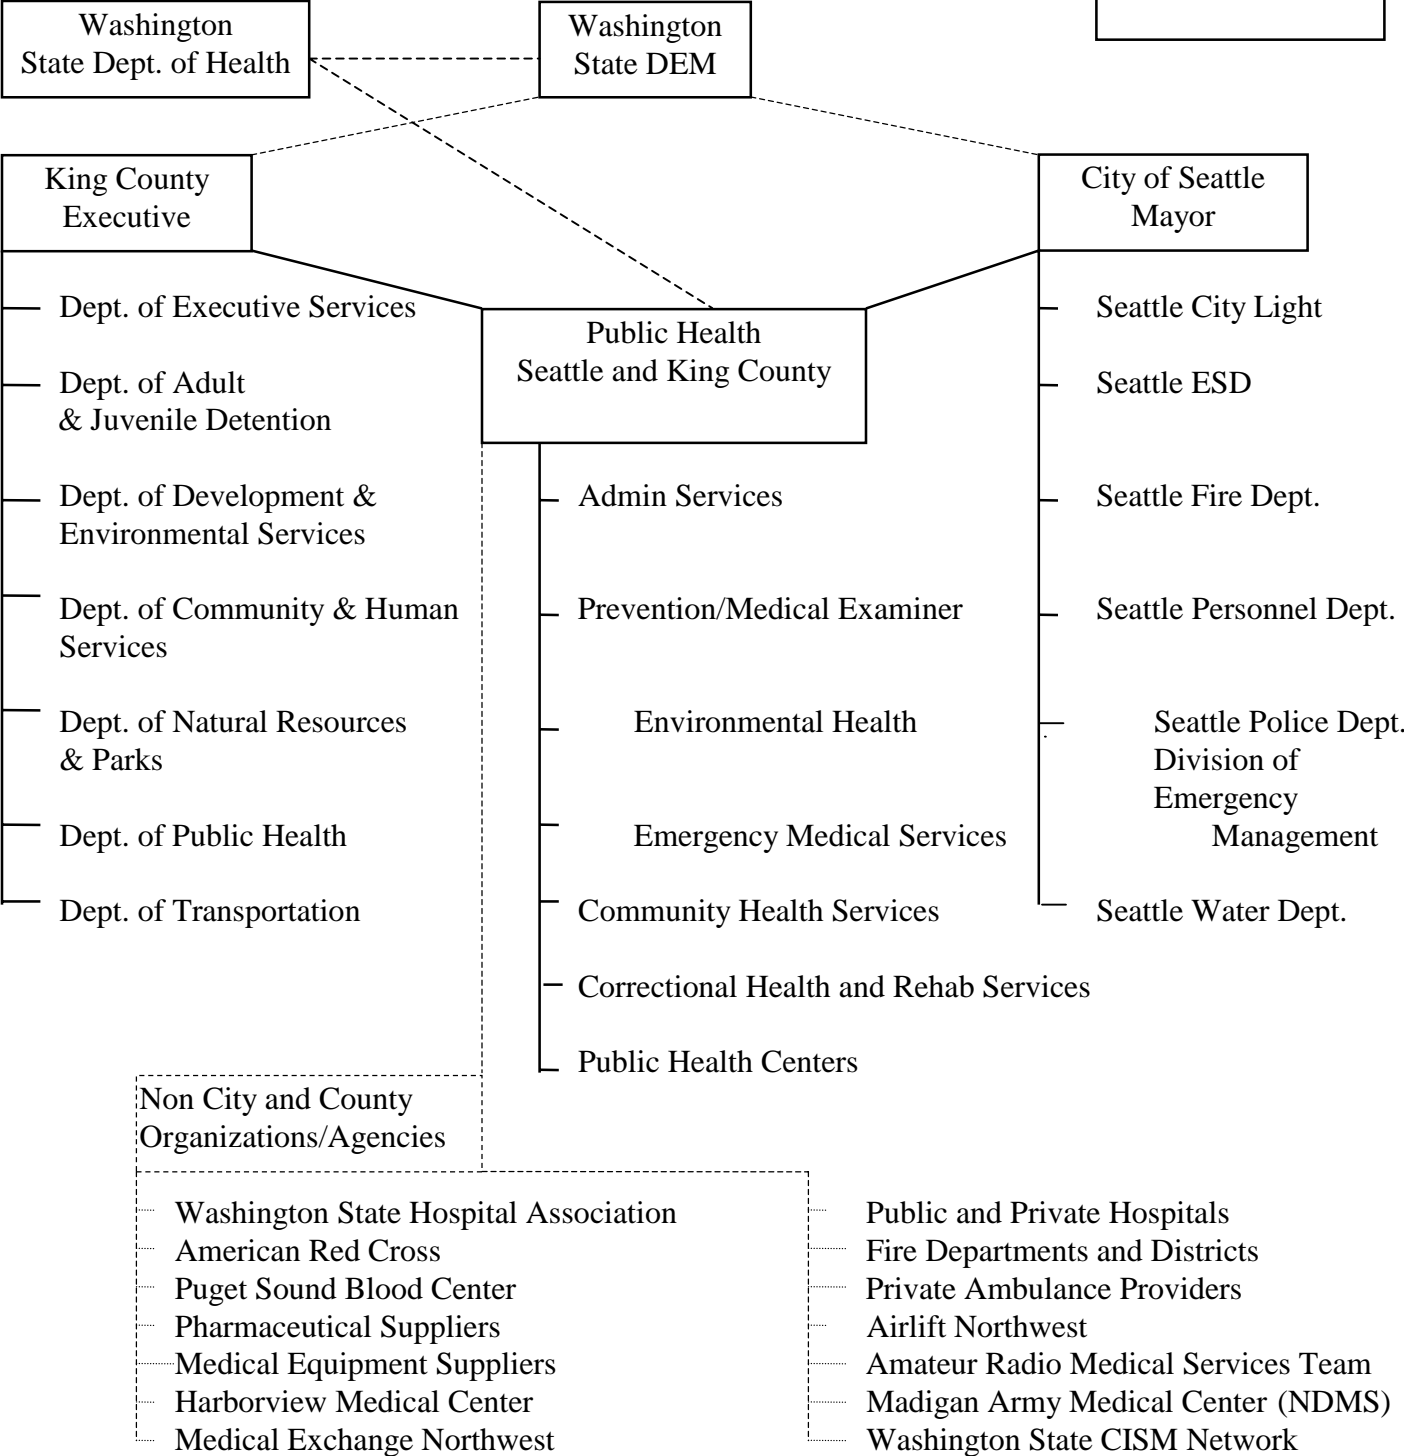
Washington State Dept. of Health

Washington State DEM

King County Executive

City of Seattle Mayor

Dept. of Executive Services

Dept. of Adult & Juvenile Detention

Dept. of Development & Environmental Services

Dept. of Community & Human Services

Dept. of Natural Resources & Parks

Dept. of Public Health

Dept. of Transportation

Public Health Seattle and King County

Admin Services

Prevention/Medical Examiner

Environmental Health

Emergency Medical Services

Community Health Services

Correctional Health and Rehab Services

Public Health Centers

Seattle City Light

Seattle ESD

Seattle Fire Dept.

Seattle Personnel Dept.

Seattle Police Dept. Division of Emergency Management

Seattle Water Dept.

Non City and County Organizations/Agencies

Washington State Hospital Association
American Red Cross
Puget Sound Blood Center
Pharmaceutical Suppliers
Medical Equipment Suppliers
Harborview Medical Center
Medical Exchange Northwest

Public and Private Hospitals
Fire Departments and Districts
Private Ambulance Providers
Airlift Northwest
Amateur Radio Medical Services Team
Madigan Army Medical Center (NDMS)
Washington State CISM Network